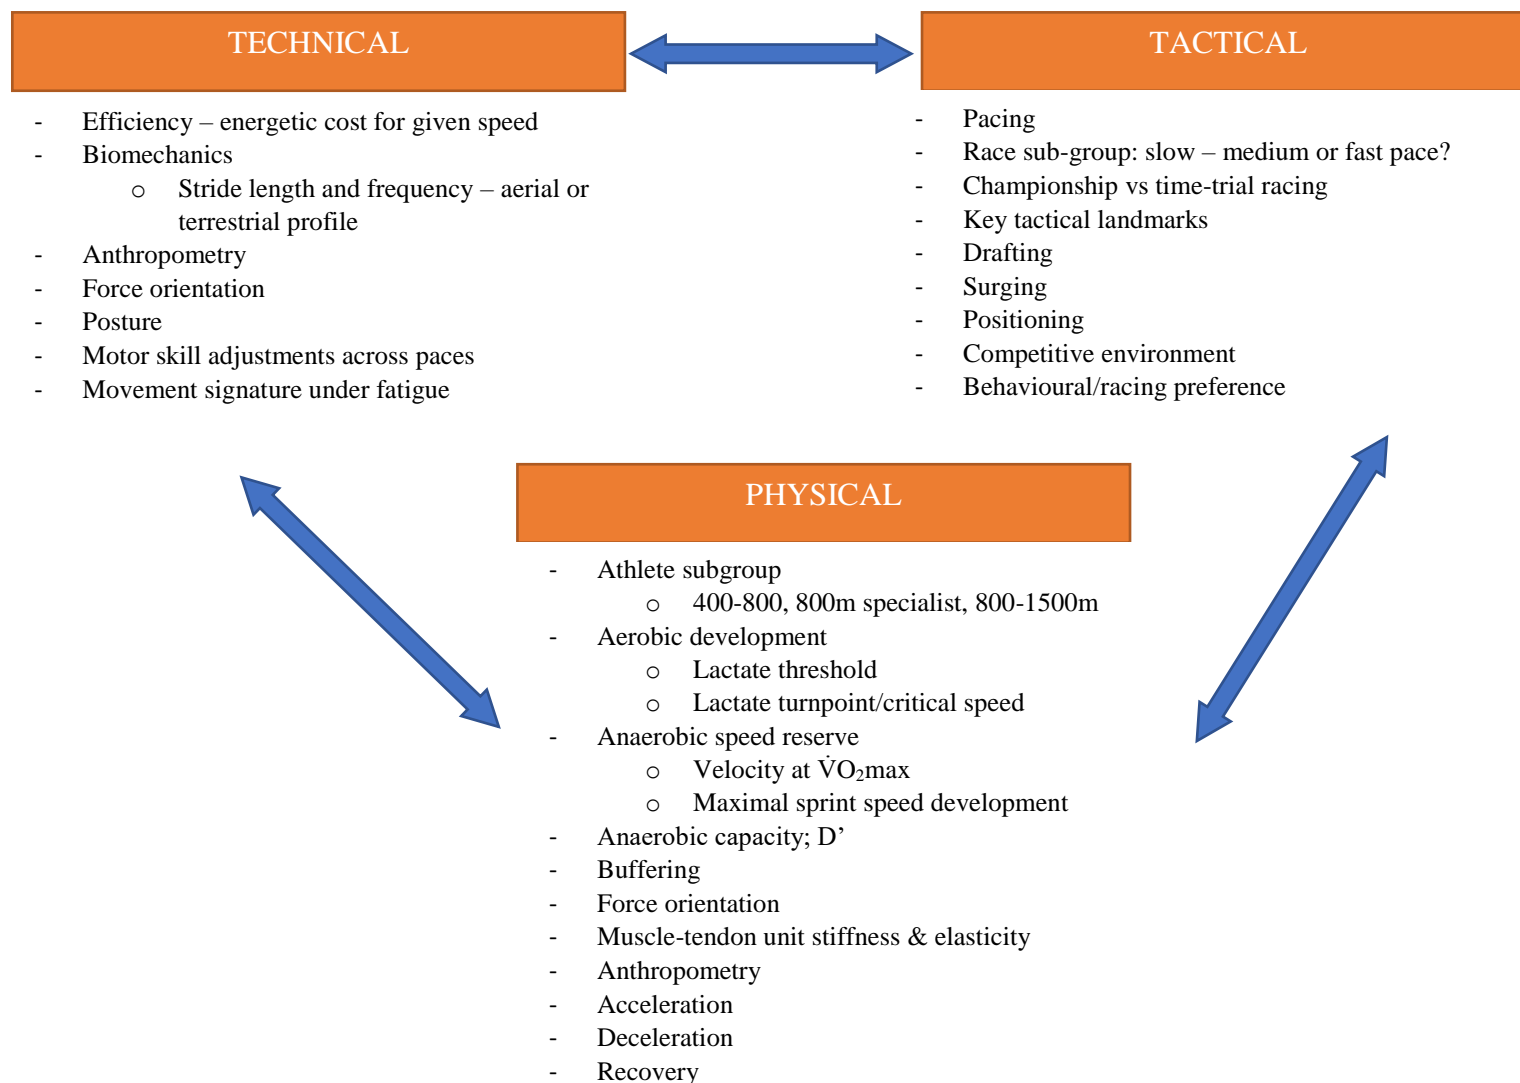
TECHNICAL

- Efficiency – energetic cost for given speed
- Biomechanics
 - Stride length and frequency – aerial or terrestrial profile
- Anthropometry
- Force orientation
- Posture
- Motor skill adjustments across paces
- Movement signature under fatigue

TACTICAL

- Pacing
- Race sub-group: slow – medium or fast pace?
- Championship vs time-trial racing
- Key tactical landmarks
- Drafting
- Surging
- Positioning
- Competitive environment
- Behavioural/racing preference

PHYSICAL

- Athlete subgroup
 - 400-800, 800m specialist, 800-1500m
- Aerobic development
 - Lactate threshold
 - Lactate turnpoint/critical speed
- Anaerobic speed reserve
 - Velocity at $\dot{V}O_2$max
 - Maximal sprint speed development
- Anaerobic capacity; D’
- Buffering
- Force orientation
- Muscle-tendon unit stiffness & elasticity
- Anthropometry
- Acceleration
- Deceleration
- Recovery